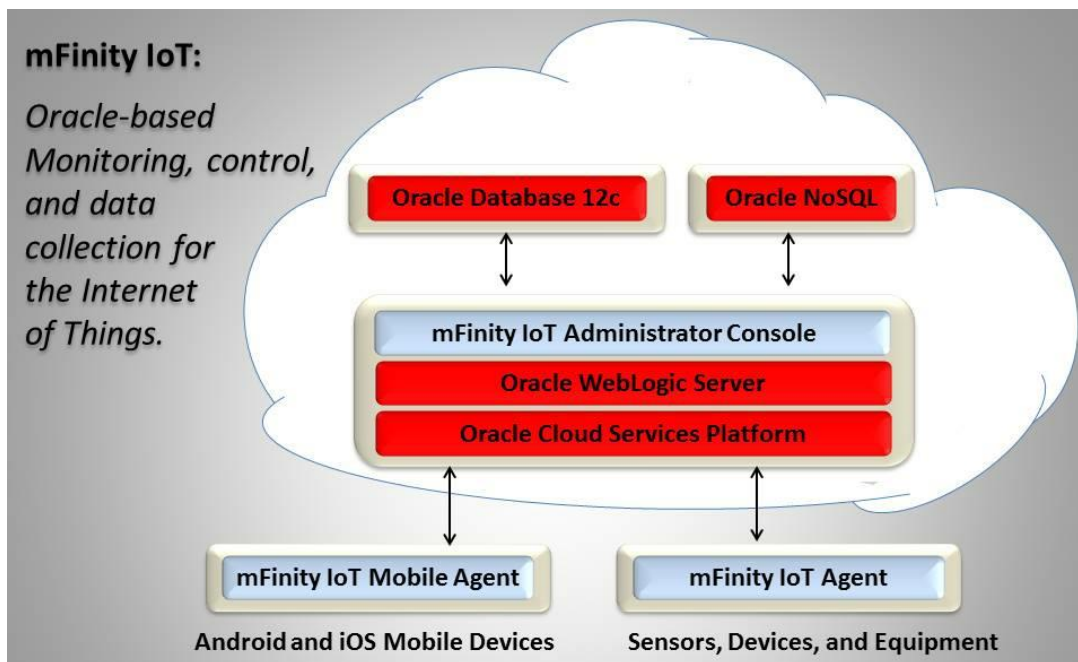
mFinity IoT:

Oracle-based Monitoring, control, and data collection for the Internet of Things.

Oracle Database 12c

Oracle NoSQL

mFinity IoT Administrator Console

Oracle WebLogic Server

Oracle Cloud Services Platform

mFinity IoT Mobile Agent

mFinity IoT Agent

Android and iOS Mobile Devices

Sensors, Devices, and Equipment